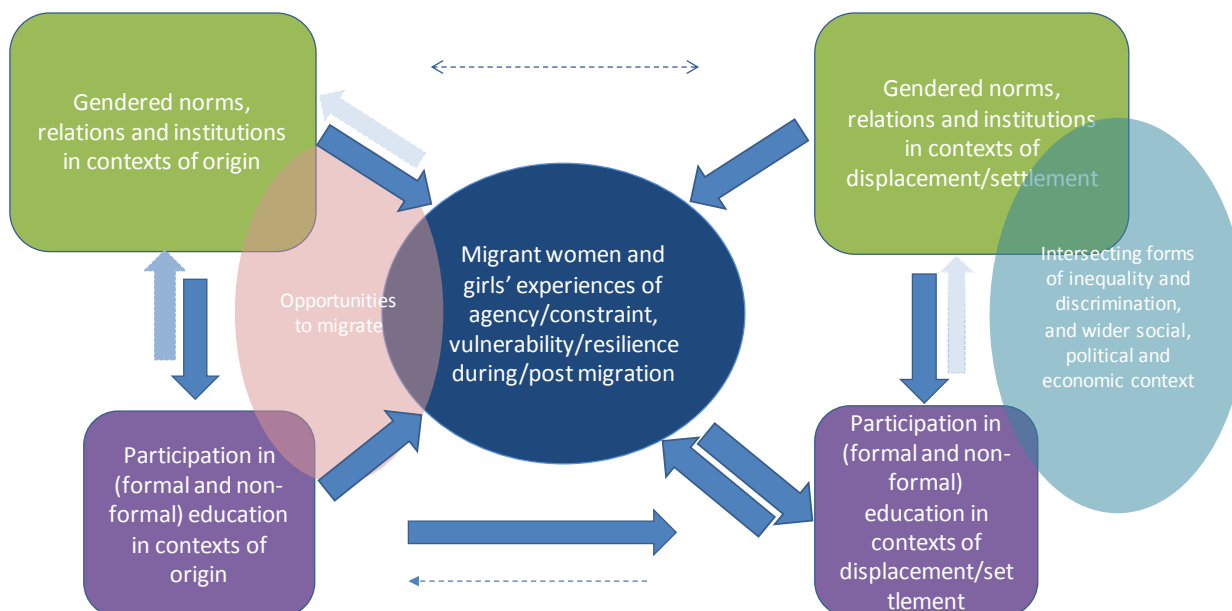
Gendered norms, relations and institutions in contexts of origin

Gendered norms, relations and institutions in contexts of displacement/settlement

Opportunities to migrate

Migrant women and girls' experiences of agency/constraint, vulnerability/resilience during/post migration

Intersecting forms of inequality and discrimination, and wider social, political and economic context

Participation in (formal and non-formal) education in contexts of origin

Participation in (formal and non-formal) education in contexts of displacement/settlement